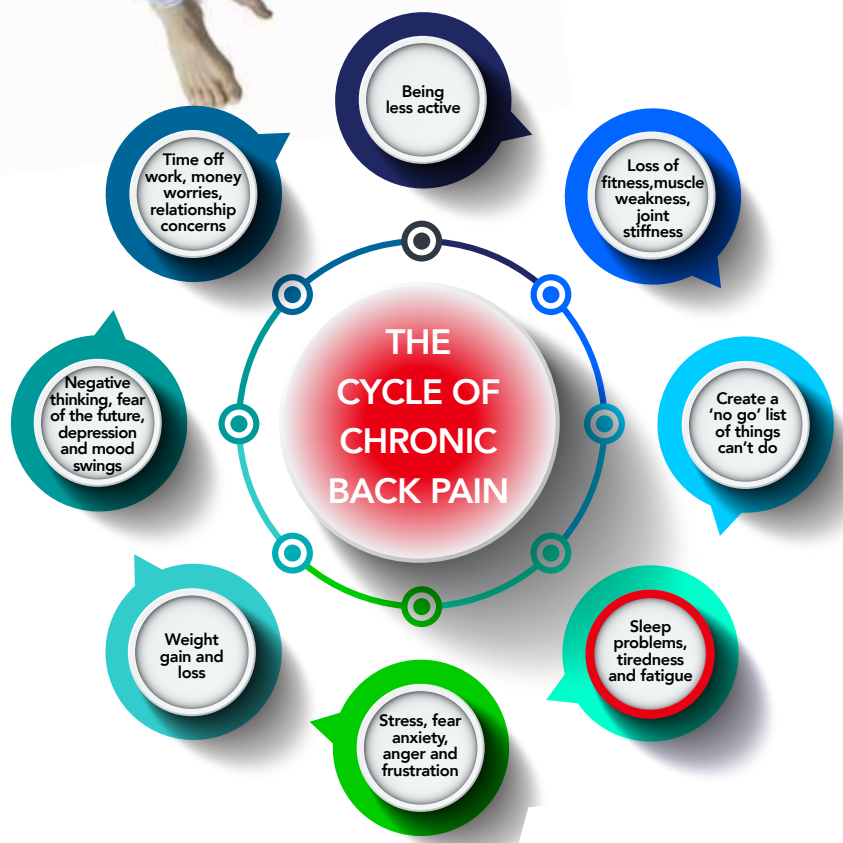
THE CYCLE OF CHRONIC BACK PAIN

Being less active

Loss of fitness,muscle weakness, joint stiffness

Create a 'no go' list of things can't do

Sleep problems, tiredness and fatigue

Stress, fear anxiety, anger and frustration

Weight gain and loss

Negative thinking, fear of the future, depression and mood swings

Time off work, money worries, relationship concerns